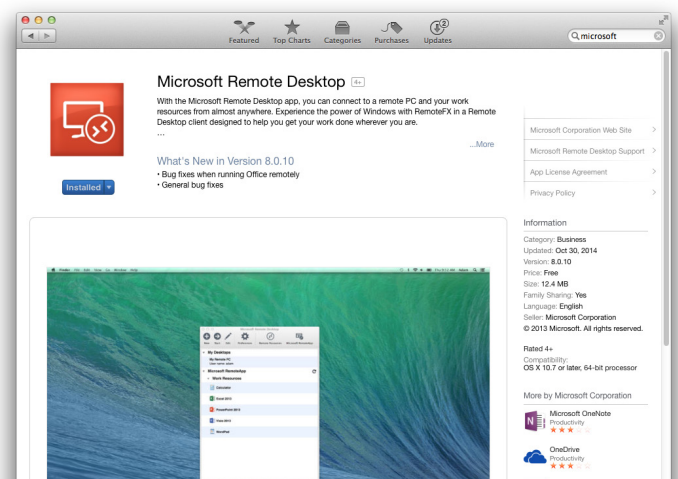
Featured Top Charts Categories Purchases Updates 2

microsoft

Microsoft Remote Desktop 4+

With the Microsoft Remote Desktop app, you can connect to a remote PC and your work resources from almost anywhere. Experience the power of Windows with RemoteFX in a Remote Desktop client designed to help you get your work done wherever you are.
...

...More

What's New in Version 8.0.10
• Bug fixes when running Office remotely
• General bug fixes

Installed

Microsoft Corporation Web Site
Microsoft Remote Desktop Support
App License Agreement
Privacy Policy

Information
Category: Business
Updated: Oct 30, 2014
Version: 8.0.10
Price: Free
Size: 12.4 MB
Family Sharing: Yes
Language: English
Seller: Microsoft Corporation
© 2013 Microsoft. All rights reserved.

Rated 4+
Compatibility:
OS X 10.7 or later, 64-bit processor

More by Microsoft Corporation
Microsoft OneNote
Productivity
OneDrive
Productivity

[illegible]
My Desktops
My Remote PC
Microsoft RemoteApp
Work Resources
Calculator
Excel 2013
PowerPoint 2013
Visio 2013
WordPad